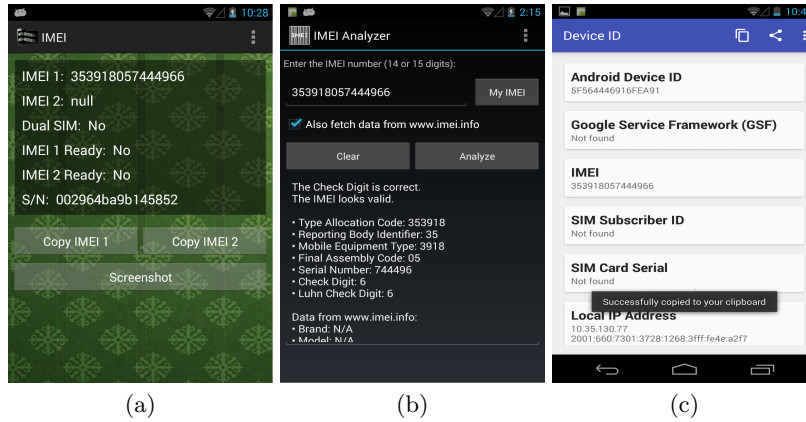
10:28
IMEI
IMEI 1: 353918057444966
IMEI 2: null
Dual SIM: No
IMEI 1 Ready: No
IMEI 2 Ready: No
S/N: 002964ba9b145852
Copy IMEI 1
Copy IMEI 2
Screenshot

(a)

2:15
IMEI Analyzer
Enter the IMEI number (14 or 15 digits):
353918057444966
My IMEI
Also fetch data from www.imei.info
Clear
Analyze
The Check Digit is correct.
The IMEI looks valid.

• Type Allocation Code: 353918
• Reporting Body Identifier: 35
• Mobile Equipment Type: 3918
• Final Assembly Code: 05
• Serial Number: 744496
• Check Digit: 6
• Luhn Check Digit: 6

Data from www.imei.info:
• Brand: N/A
• Model: N/A

(b)

10:4
Device ID
Android Device ID
5F564446916FEA91
Google Service Framework (GSF)
Not found
IMEI
353918057444966
SIM Subscriber ID
Not found
SIM Card Serial
Not found
Successfully copied to your clipboard
Local IP Address
10.35.130.77
2001:660:7301:3728:1268:3fff:fe4e:a2f7

(c)